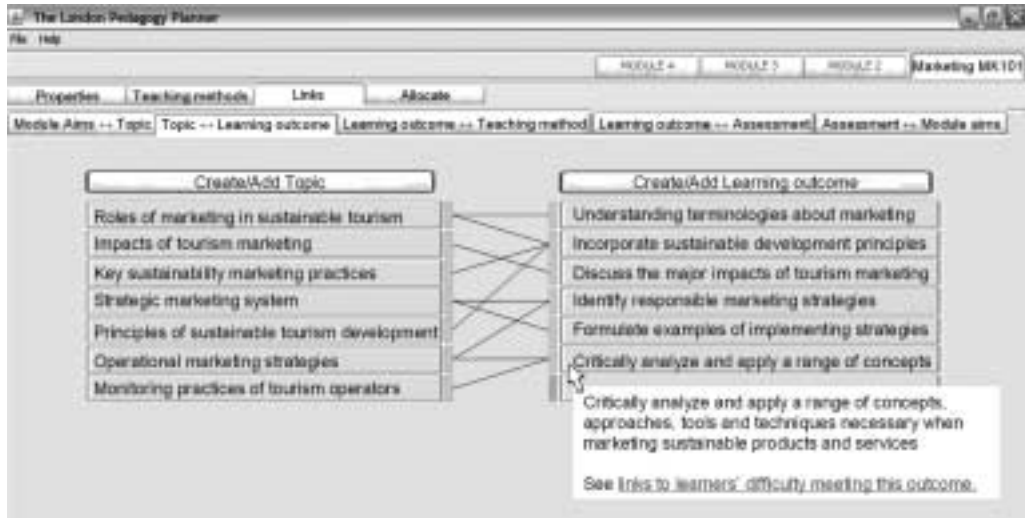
The London Pedagogy Planner

File Help

MODULE 4 MODULE 3 MODULE 2 Marketing MK101

Properties Teaching methods Links Allocate

Module Aims ↔ Topic Topic ↔ Learning outcome Learning outcome ↔ Teaching method Learning outcome ↔ Assessment Assessment ↔ Module aims

Create/Add Topic

Roles of marketing in sustainable tourism
Impacts of tourism marketing
Key sustainability marketing practices
Strategic marketing system
Principles of sustainable tourism development
Operational marketing strategies
Monitoring practices of tourism operators

Create/Add Learning outcome

Understanding terminologies about marketing
Incorporate sustainable development principles
Discuss the major impacts of tourism marketing
Identify responsible marketing strategies
Formulate examples of implementing strategies
Critically analyze and apply a range of concepts

Critically analyze and apply a range of concepts, approaches, tools and techniques necessary when marketing sustainable products and services

See links to learners' difficulty meeting this outcome.